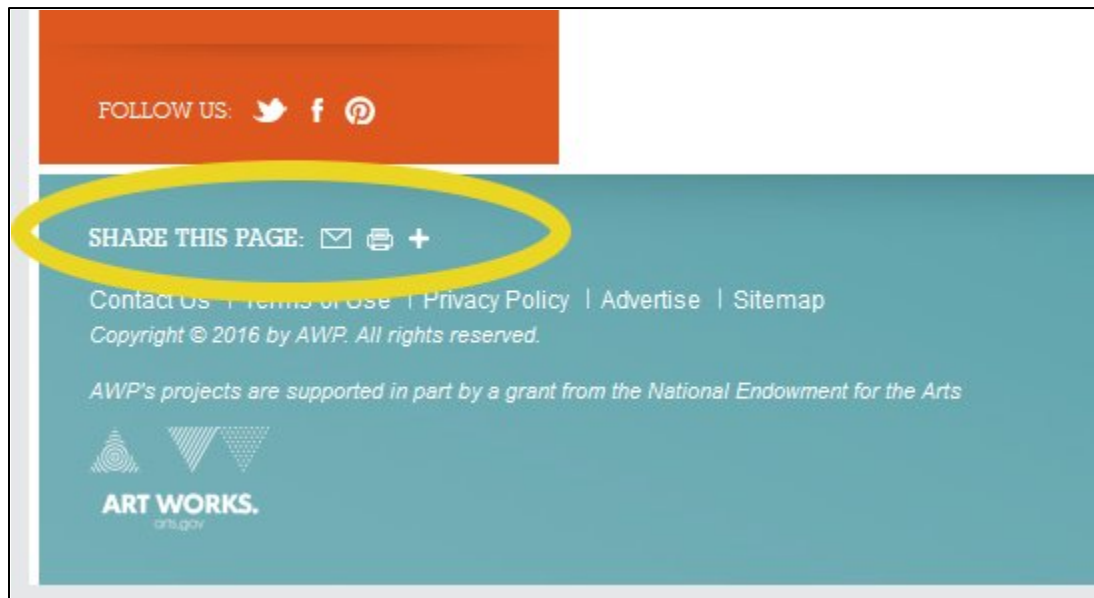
FOLLOW US:

SHARE THIS PAGE: +

Contact Us | Terms of Use | Privacy Policy | Advertise | Sitemap
Copyright © 2016 by AWP. All rights reserved.

AWP's projects are supported in part by a grant from the National Endowment for the Arts

ART WORKS.
arts.gov